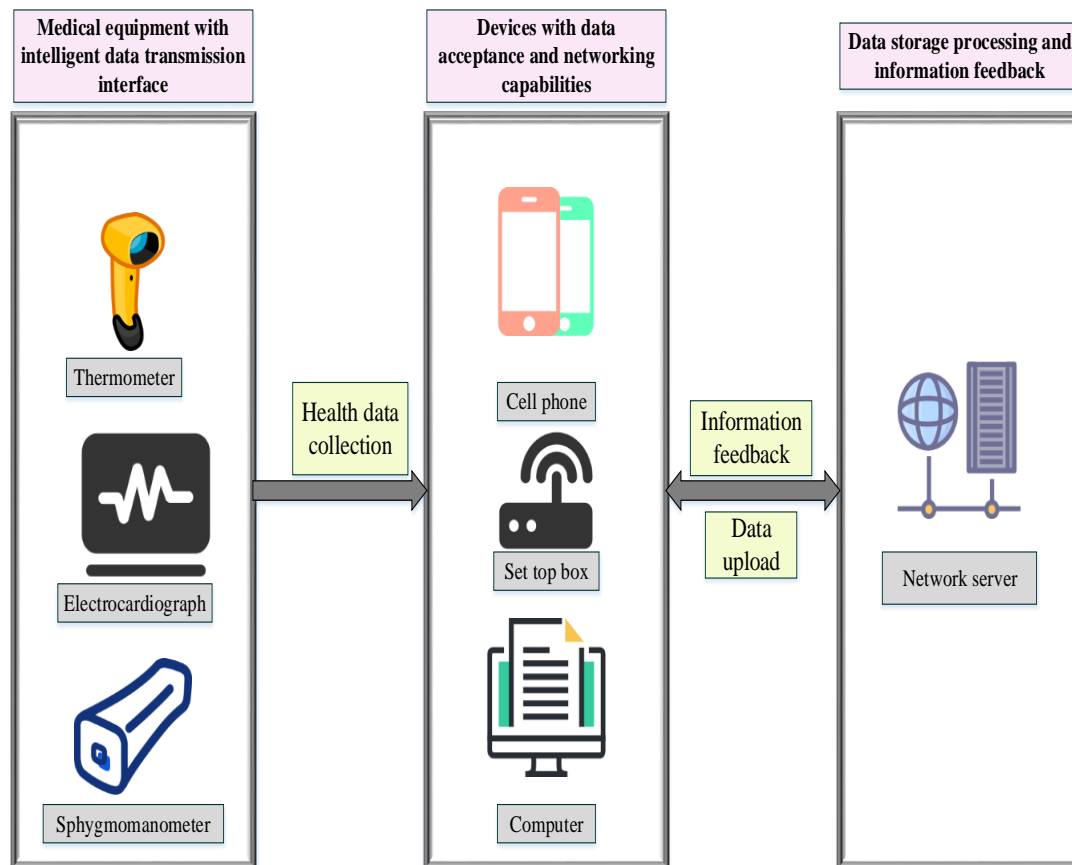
Medical equipment with intelligent data transmission interface

Thermometer

Electrocardiograph

Sphygmomanometer

Health data collection

Devices with data acceptance and networking capabilities

Cell phone

Set top box

Computer

Information feedback

Data upload

Data storage processing and information feedback

Network server